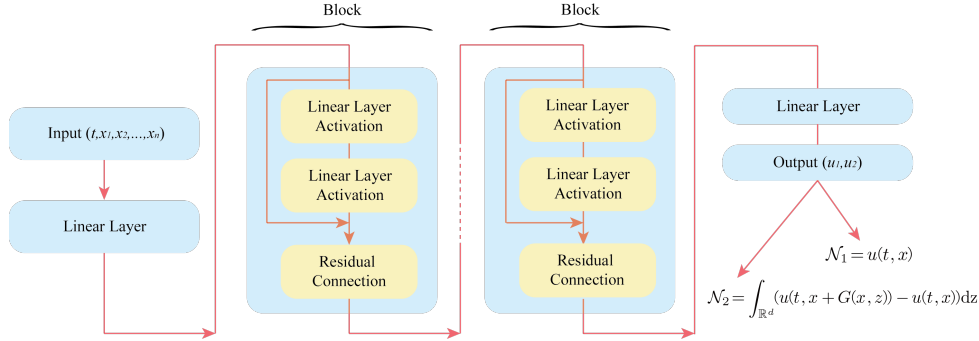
Block

Block

Input $(t, x_1, x_2, \ldots, x_n)$

Linear Layer

Linear Layer
Activation

Linear Layer
Activation

Residual
Connection

Linear Layer
Activation

Linear Layer
Activation

Residual
Connection

Linear Layer

Output $(u_1, u_2)$

$\mathcal{N}_1 = u(t, x)$

$\mathcal{N}_2 = \int_{\mathbb{R}^d} (u(t, x + G(x, z)) - u(t, x)) \mathrm{d}z$